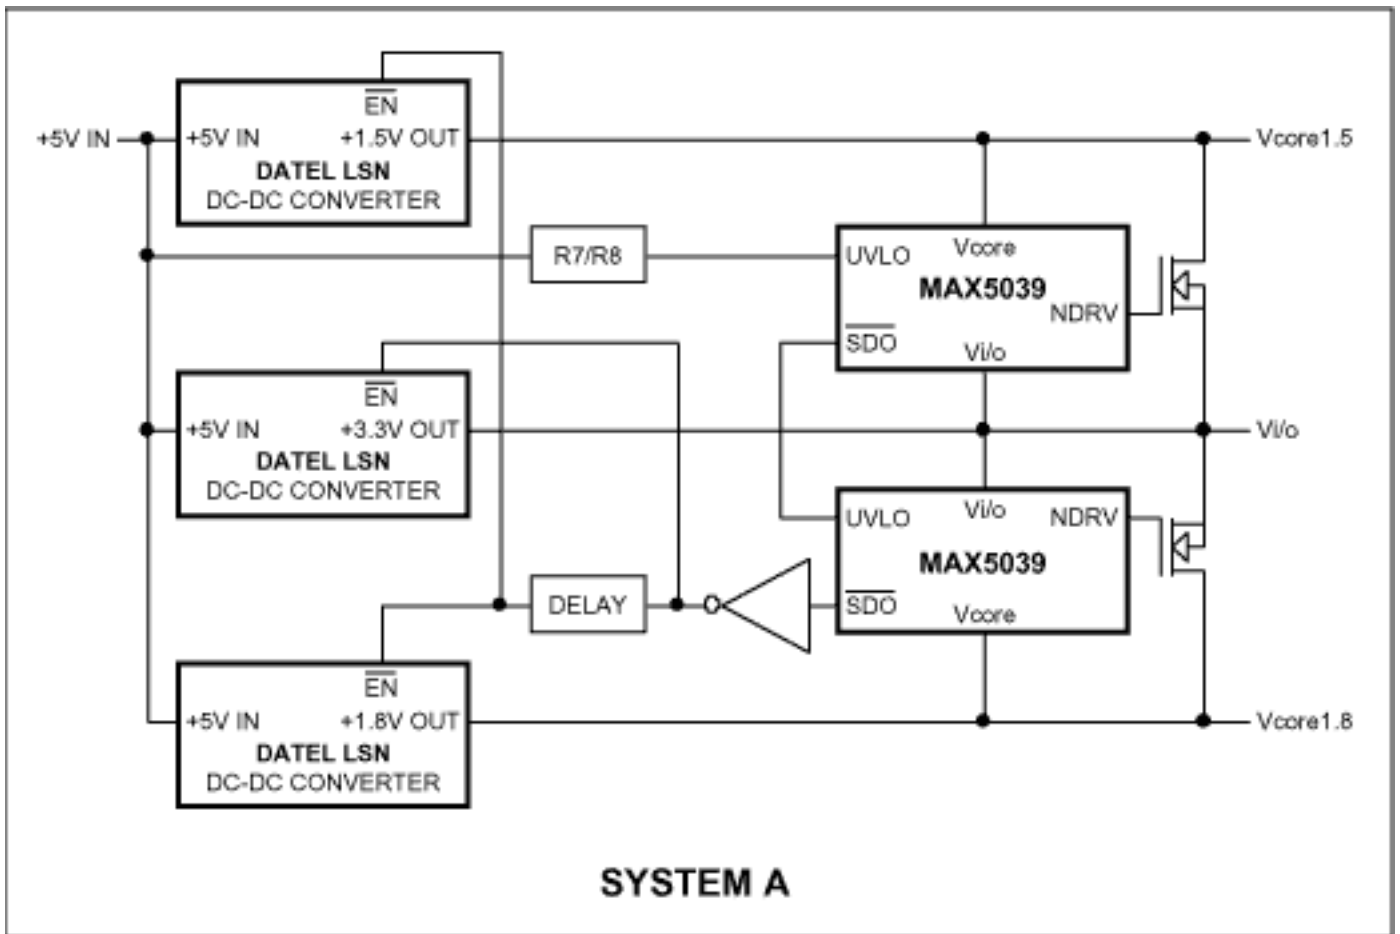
+5V IN

$\overline{EN}$
+5V IN
+1.5V OUT
DATEL LSN
DC-DC CONVERTER

Vcore1.5

R7/R8

UVLO
Vcore
MAX5039
NDRV
$\overline{SDO}$
Vi/o

$\overline{EN}$
+5V IN
+3.3V OUT
DATEL LSN
DC-DC CONVERTER

Vi/o

UVLO
Vi/o
NDRV
MAX5039
$\overline{SDO}$
Vcore

DELAY

$\overline{EN}$
+5V IN
+1.8V OUT
DATEL LSN
DC-DC CONVERTER

Vcore1.8

SYSTEM A